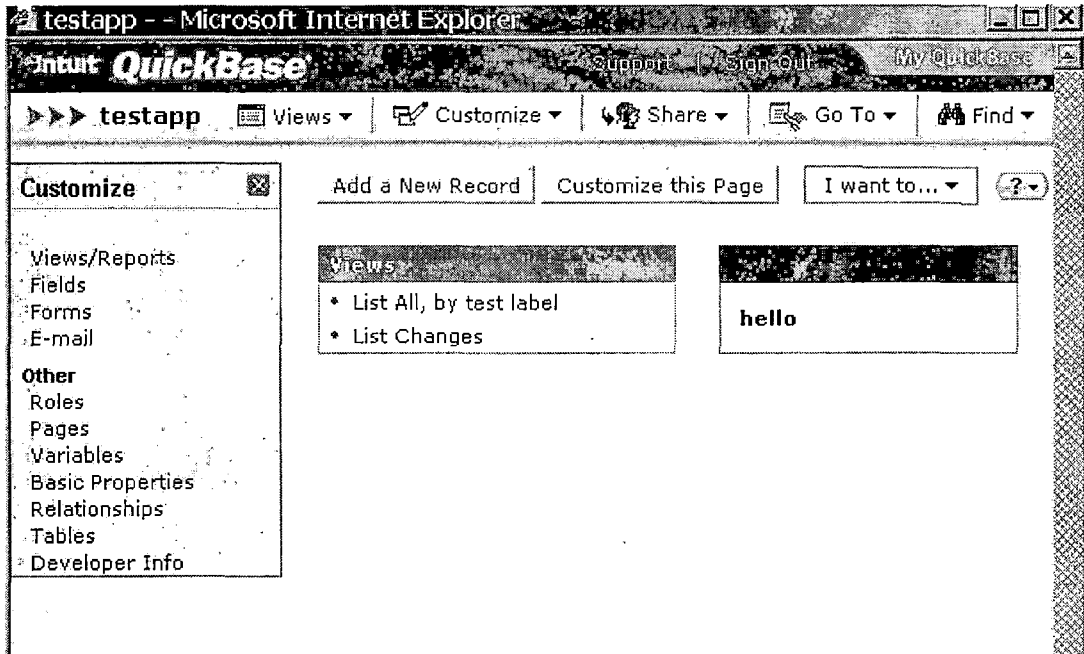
testapp - - Microsoft Internet Explorer

Intuit QuickBase

Support | Sign Out

My QuickBase

▶▶▶ testapp

Views ▾

Customize ▾

Share ▾

Go To ▾

Find ▾

Customize

Views/Reports
Fields
Forms
E-mail

Other
Roles
Pages
Variables
Basic Properties
Relationships
Tables
Developer Info

Add a New Record

Customize this Page

I want to... ▾

?

Views

• List All, by test label
• List Changes

hello